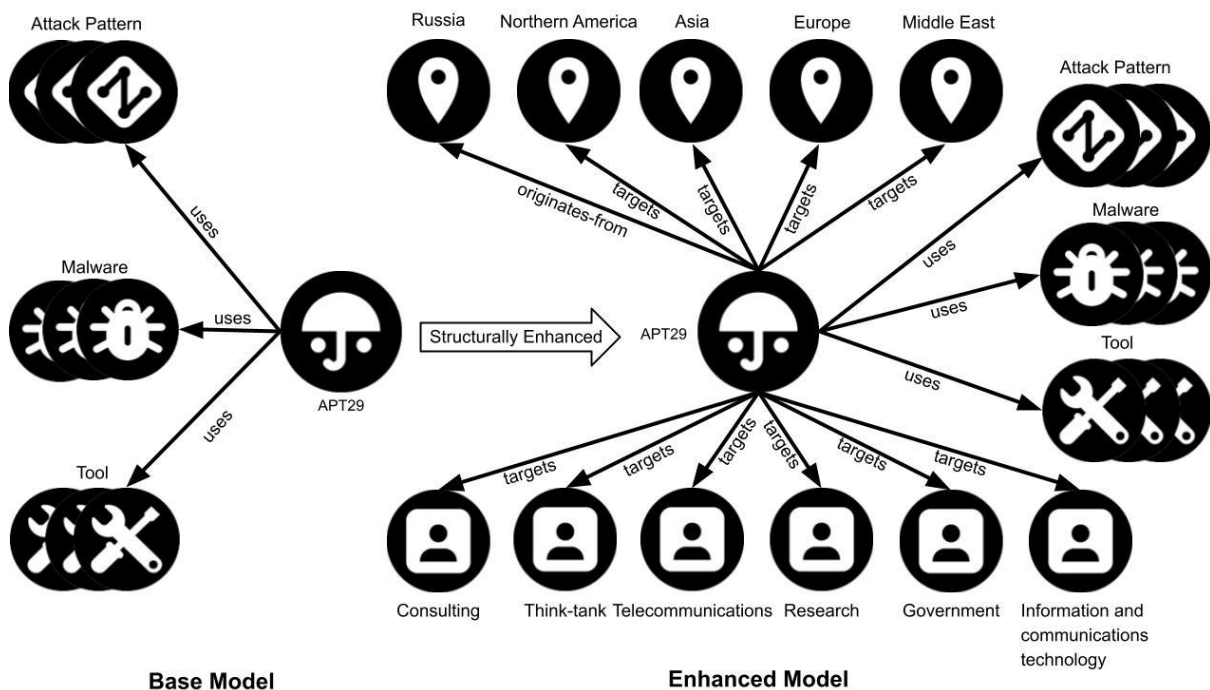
Attack Pattern

uses

Malware

uses

APT29

uses

Tool

Base Model

Structurally Enhanced

Russia

Northern America

Asia

Europe

Middle East

originates-from

targets

targets

targets

targets

Attack Pattern

uses

Malware

uses

APT29

Tool

uses

targets

targets

targets

targets

targets

targets

Consulting

Think-tank

Telecommunications

Research

Government

Information and communications technology

Enhanced Model